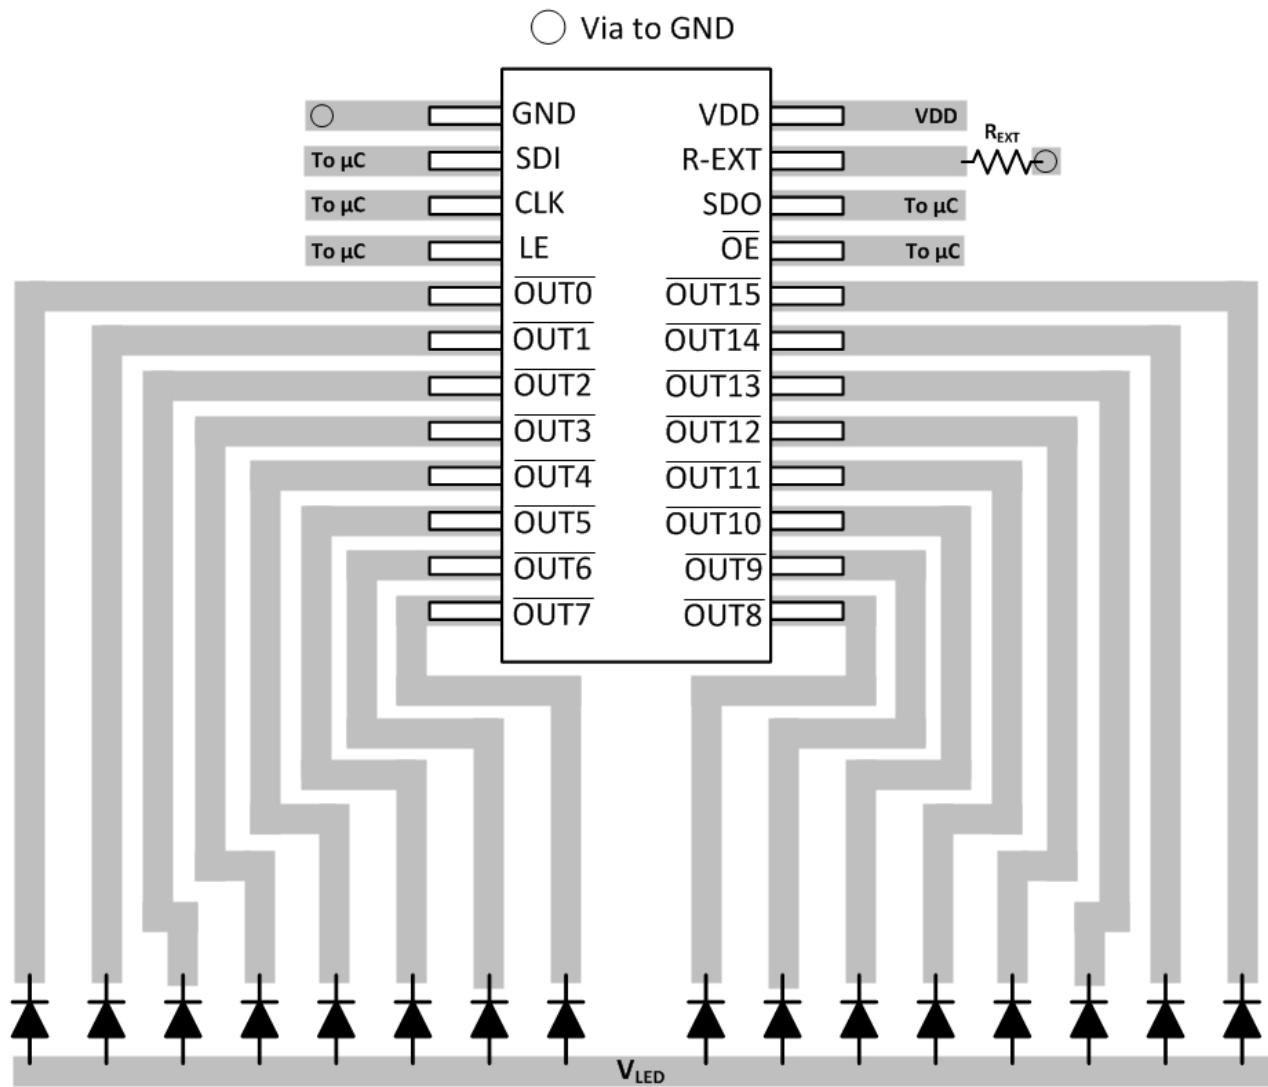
Via to GND

GND
To µC SDI
To µC CLK
To µC LE
$\overline{OUT0}$
$\overline{OUT1}$
$\overline{OUT2}$
$\overline{OUT3}$
$\overline{OUT4}$
$\overline{OUT5}$
$\overline{OUT6}$
$\overline{OUT7}$

VDD VDD
R-EXT $R_{EXT}$
SDO To µC
$\overline{OE}$ To µC
$\overline{OUT15}$
$\overline{OUT14}$
$\overline{OUT13}$
$\overline{OUT12}$
$\overline{OUT11}$
$\overline{OUT10}$
$\overline{OUT9}$
$\overline{OUT8}$

$V_{LED}$